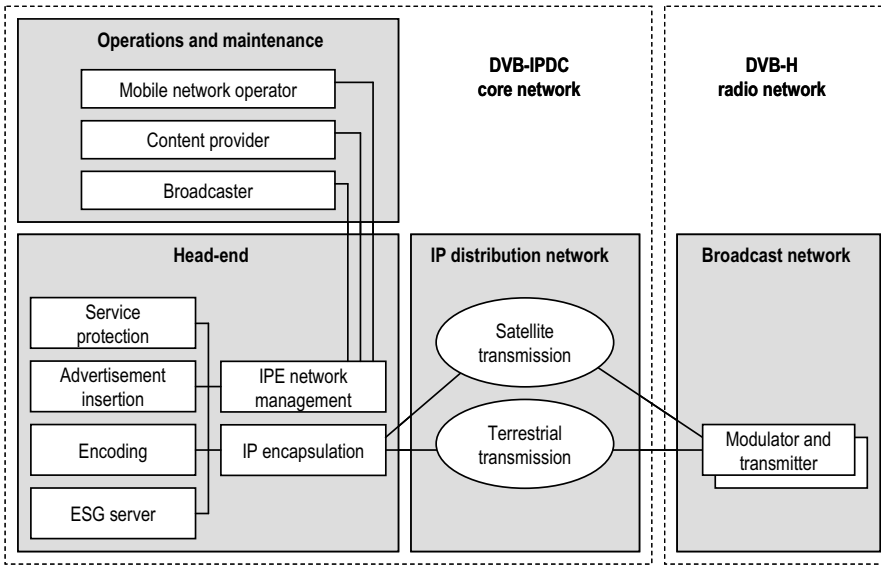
Operations and maintenance

Mobile network operator

Content provider

Broadcaster

DVB-IPDC core network

DVB-H radio network

Head-end

Service protection

Advertisement insertion

Encoding

ESG server

IPE network management

IP encapsulation

IP distribution network

Satellite transmission

Terrestrial transmission

Broadcast network

Modulator and transmitter